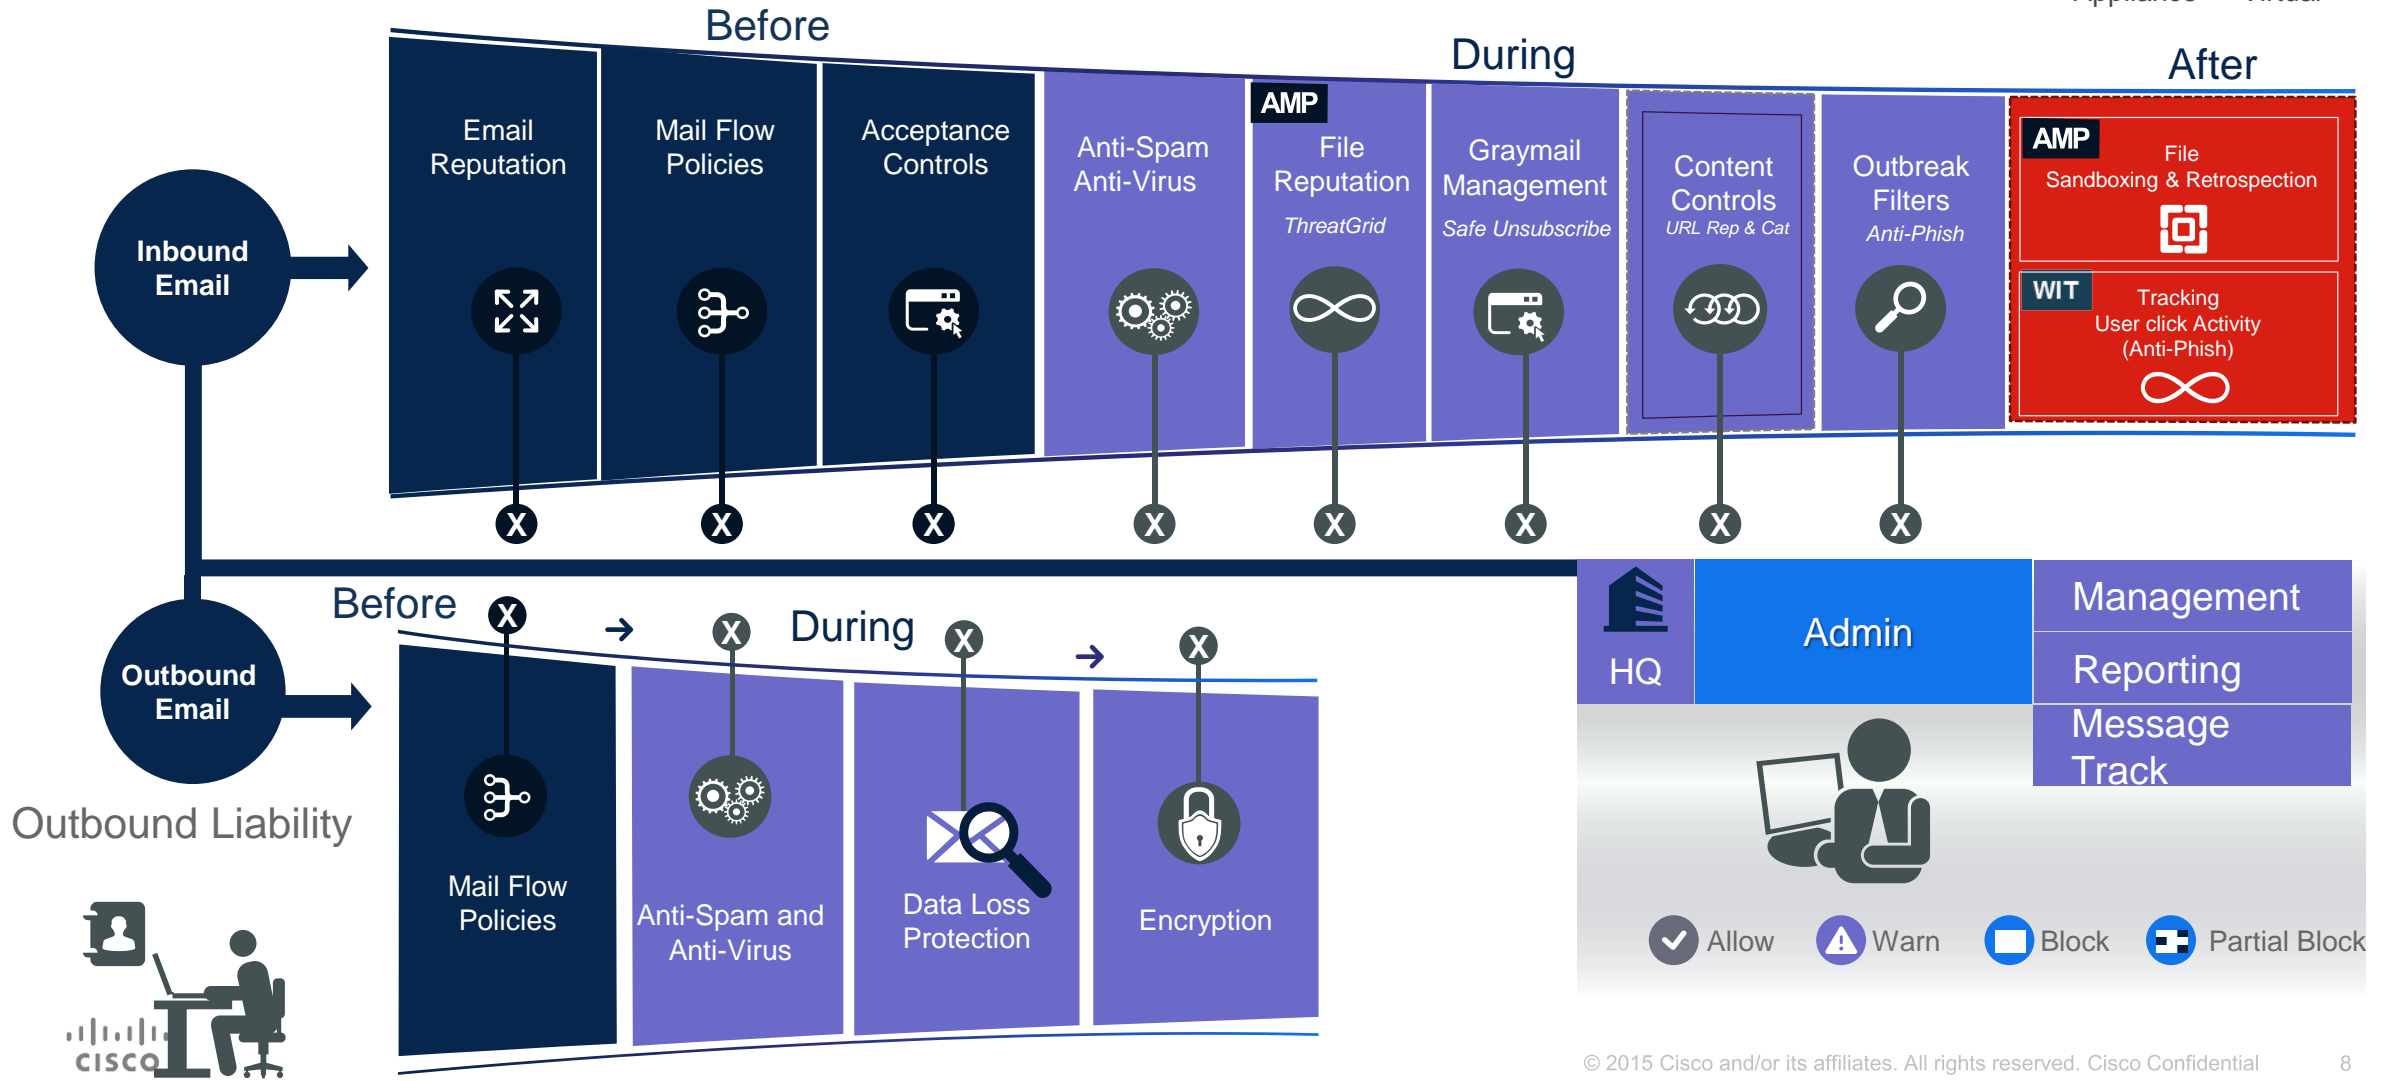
Before

During

After

Inbound Email

Email Reputation

Mail Flow Policies

Acceptance Controls

Anti-Spam Anti-Virus

AMP

File Reputation

ThreatGrid

Graymail Management

Safe Unsubscribe

Content Controls

URL Rep & Cat

Outbreak Filters

Anti-Phish

AMP

File Sandboxing & Retrospection

WIT

Tracking User click Activity (Anti-Phish)

X X X X X X X X

Outbound Email

Outbound Liability

Before

During

X X X X

Mail Flow Policies

Anti-Spam and Anti-Virus

Data Loss Protection

Encryption

HQ

Admin

Management

Reporting

Message Track

Allow Warn Block Partial Block

cisco

© 2015 Cisco and/or its affiliates. All rights reserved. Cisco Confidential 8